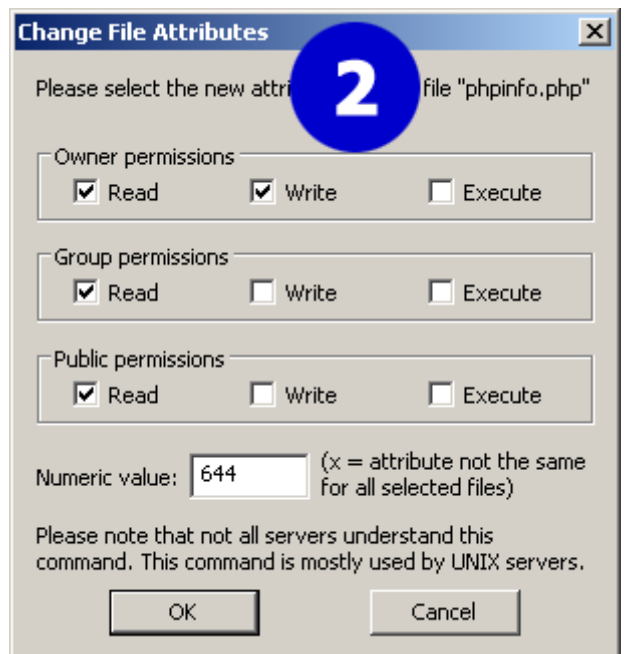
Change File Attributes

X

Please select the new attri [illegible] file "phpinfo.php"

2

Owner permissions

Read Write Execute

Group permissions

Read Write Execute

Public permissions

Read Write Execute

Numeric value: 644 (x = attribute not the same for all selected files)

Please note that not all servers understand this command. This command is mostly used by UNIX servers.

OK Cancel